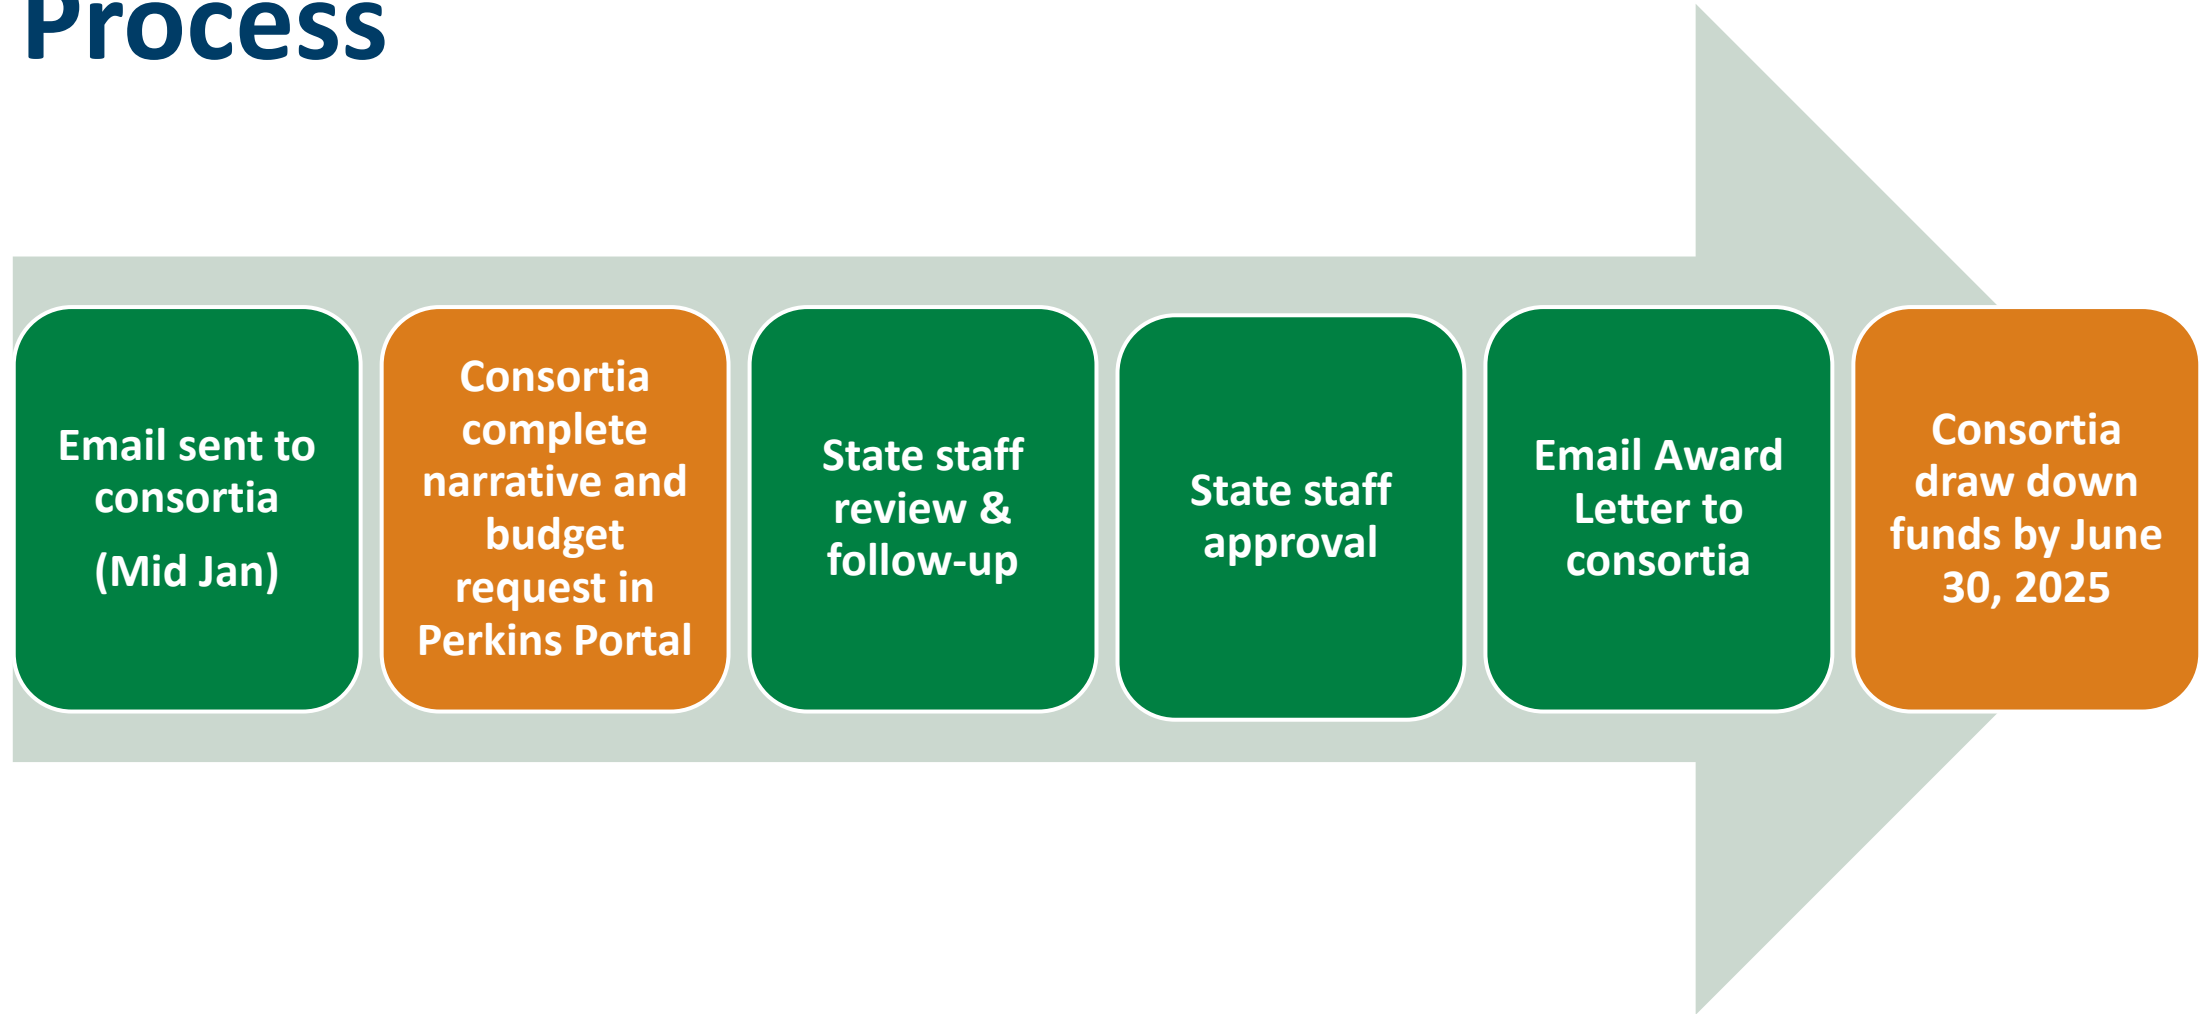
Process

Email sent to consortia

(Mid Jan)

Consortia complete narrative and budget request in Perkins Portal

State staff review & follow-up

State staff approval

Email Award Letter to consortia

Consortia draw down funds by June 30, 2025